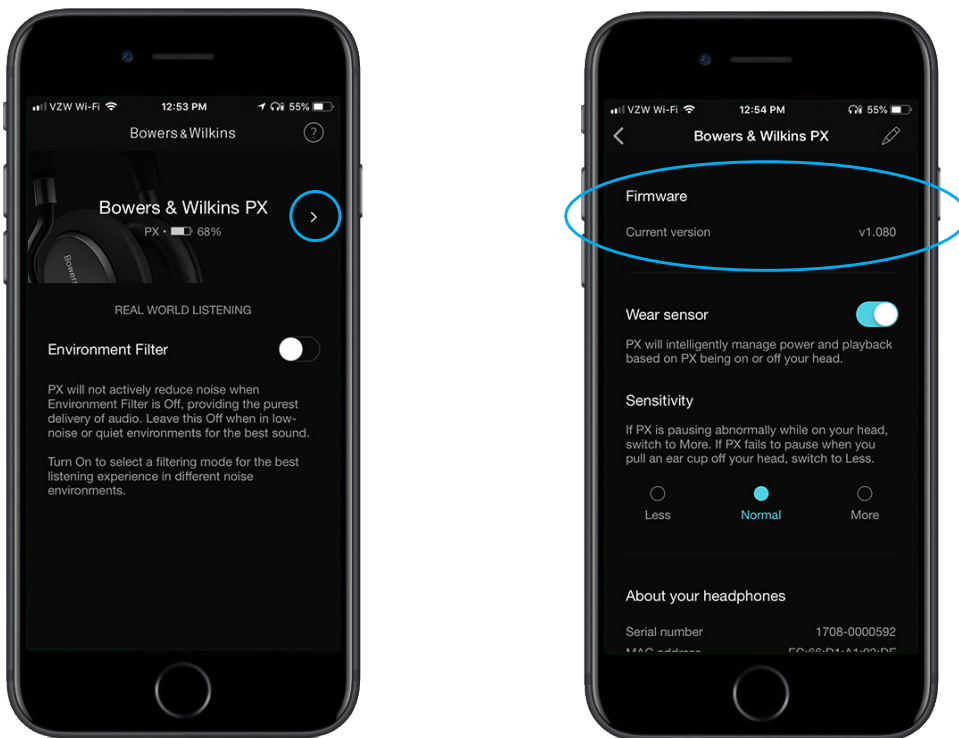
VZW Wi-Fi 12:53 PM 55%

Bowers & Wilkins

?

Bowers & Wilkins PX

PX • 68%

›

REAL WORLD LISTENING

Environment Filter

PX will not actively reduce noise when Environment Filter is Off, providing the purest delivery of audio. Leave this Off when in low-noise or quiet environments for the best sound.

Turn On to select a filtering mode for the best listening experience in different noise environments.

VZW Wi-Fi 12:54 PM 55%

‹ Bowers & Wilkins PX

Firmware

Current version v1.080

Wear sensor

PX will intelligently manage power and playback based on PX being on or off your head.

Sensitivity

If PX is pausing abnormally while on your head, switch to More. If PX fails to pause when you pull an ear cup off your head, switch to Less.

Less Normal More

About your headphones

Serial number 1708-0000592

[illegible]